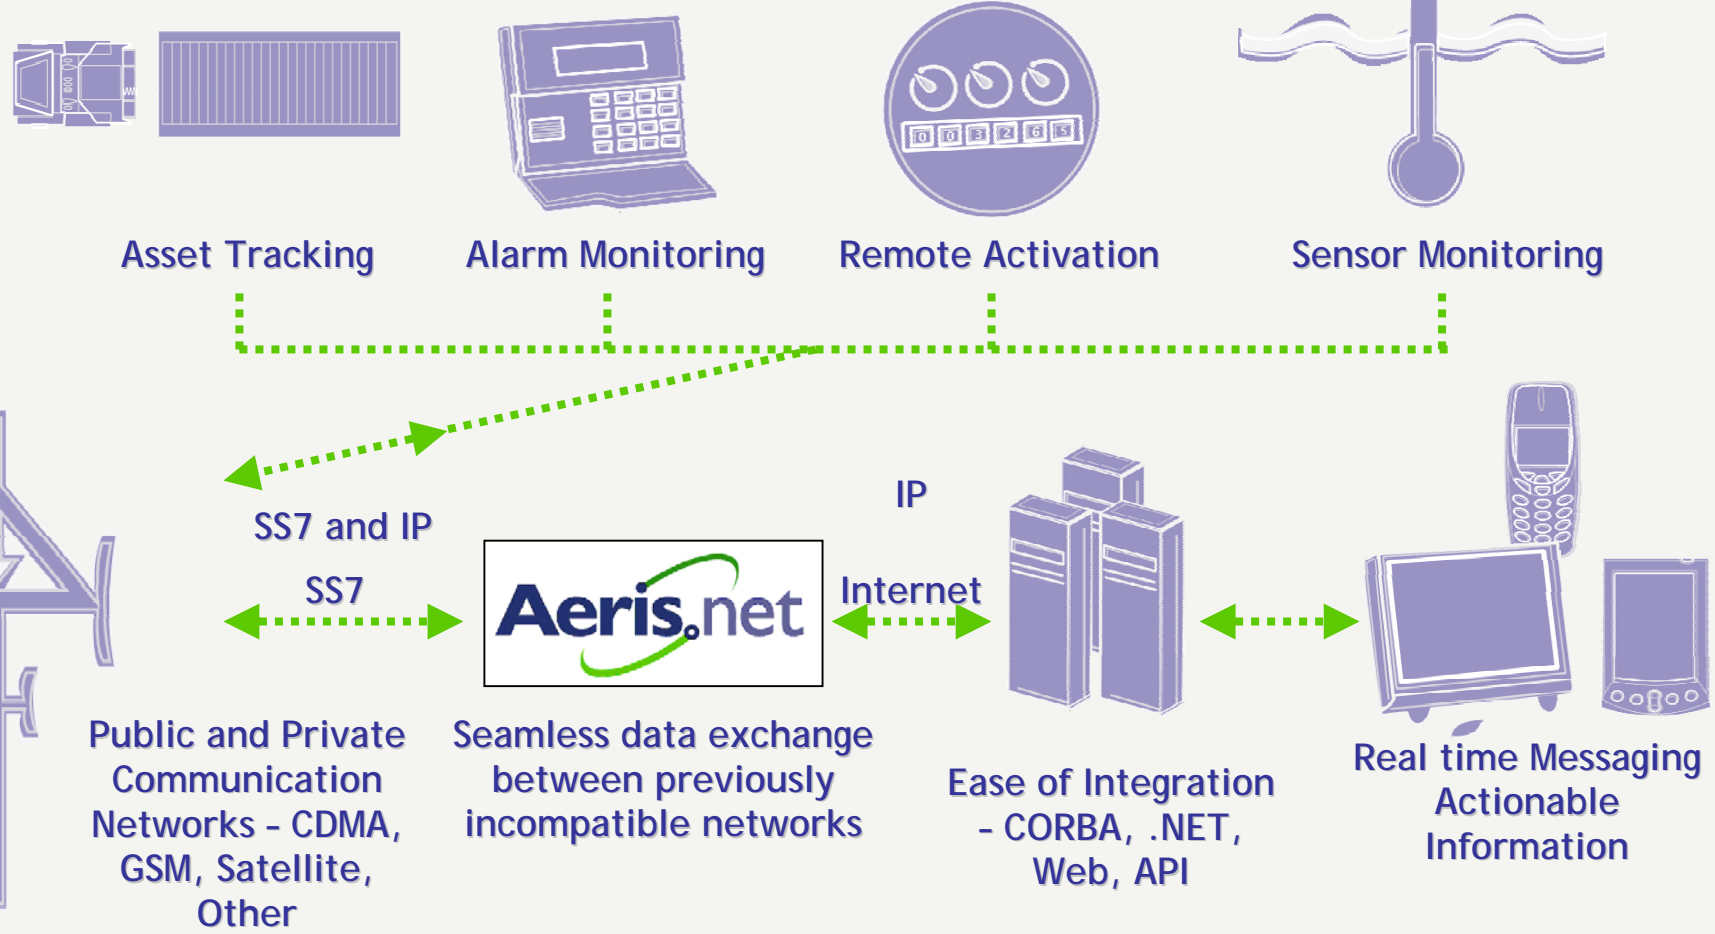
Asset Tracking

Alarm Monitoring

Remote Activation

Sensor Monitoring

0 0 3 2 6 5

SS7 and IP

SS7

Aeris.net

IP

Internet

Public and Private Communication Networks - CDMA, GSM, Satellite, Other

Seamless data exchange between previously incompatible networks

Ease of Integration - CORBA, .NET, Web, API

Real time Messaging Actionable Information